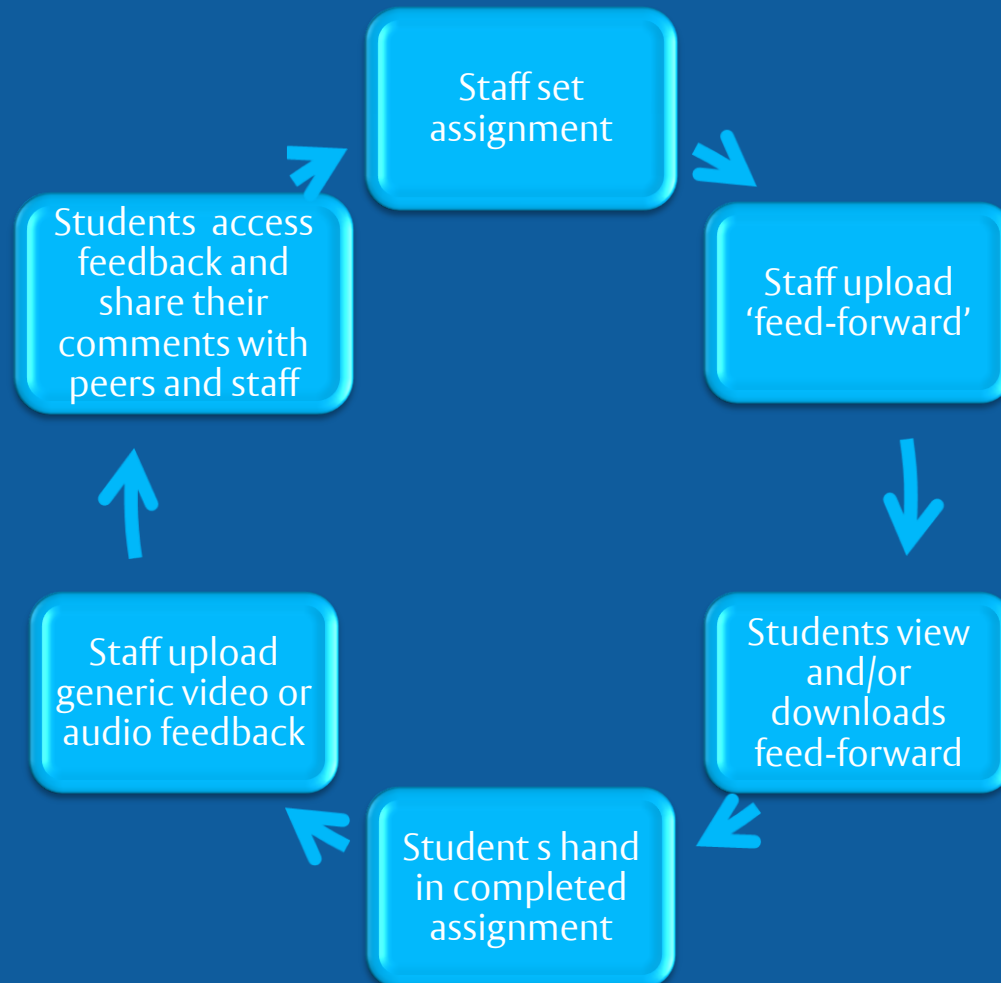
Staff set assignment

Staff upload ‘feed-forward’

Students view and/or downloads feed-forward

Student s hand in completed assignment

Staff upload generic video or audio feedback

Students access feedback and share their comments with peers and staff